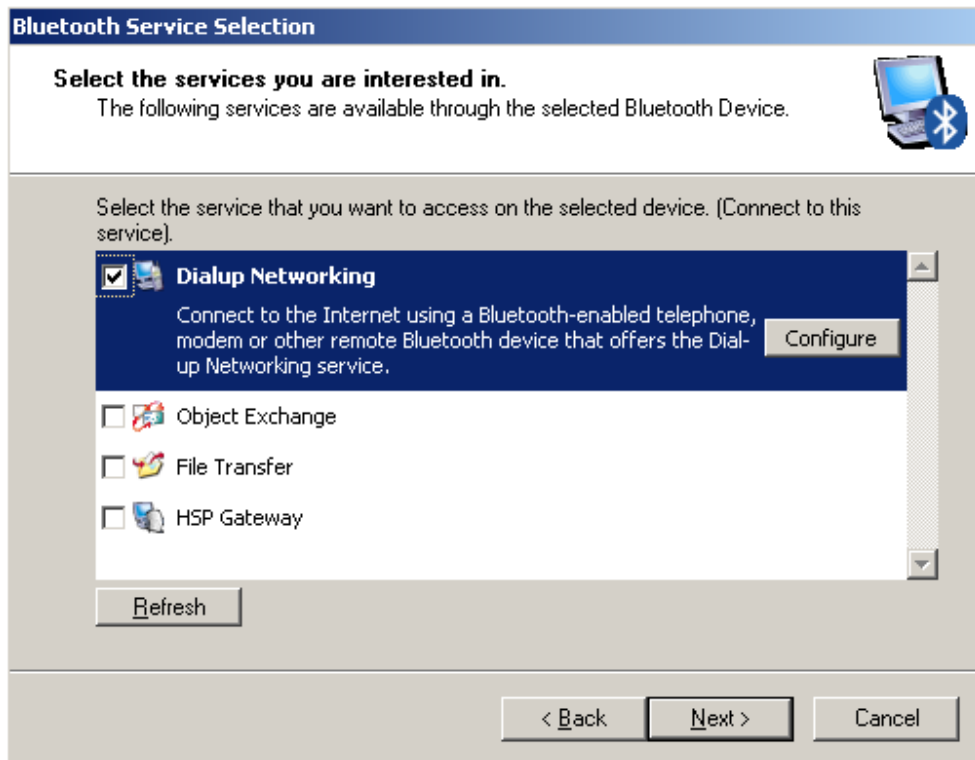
Bluetooth Service Selection

Select the services you are interested in.
The following services are available through the selected Bluetooth Device.

Select the service that you want to access on the selected device. (Connect to this service).

Dialup Networking
Connect to the Internet using a Bluetooth-enabled telephone, modem or other remote Bluetooth device that offers the Dialup Networking service.

Configure

Object Exchange

File Transfer

HSP Gateway

Refresh

< Back
Next >
Cancel